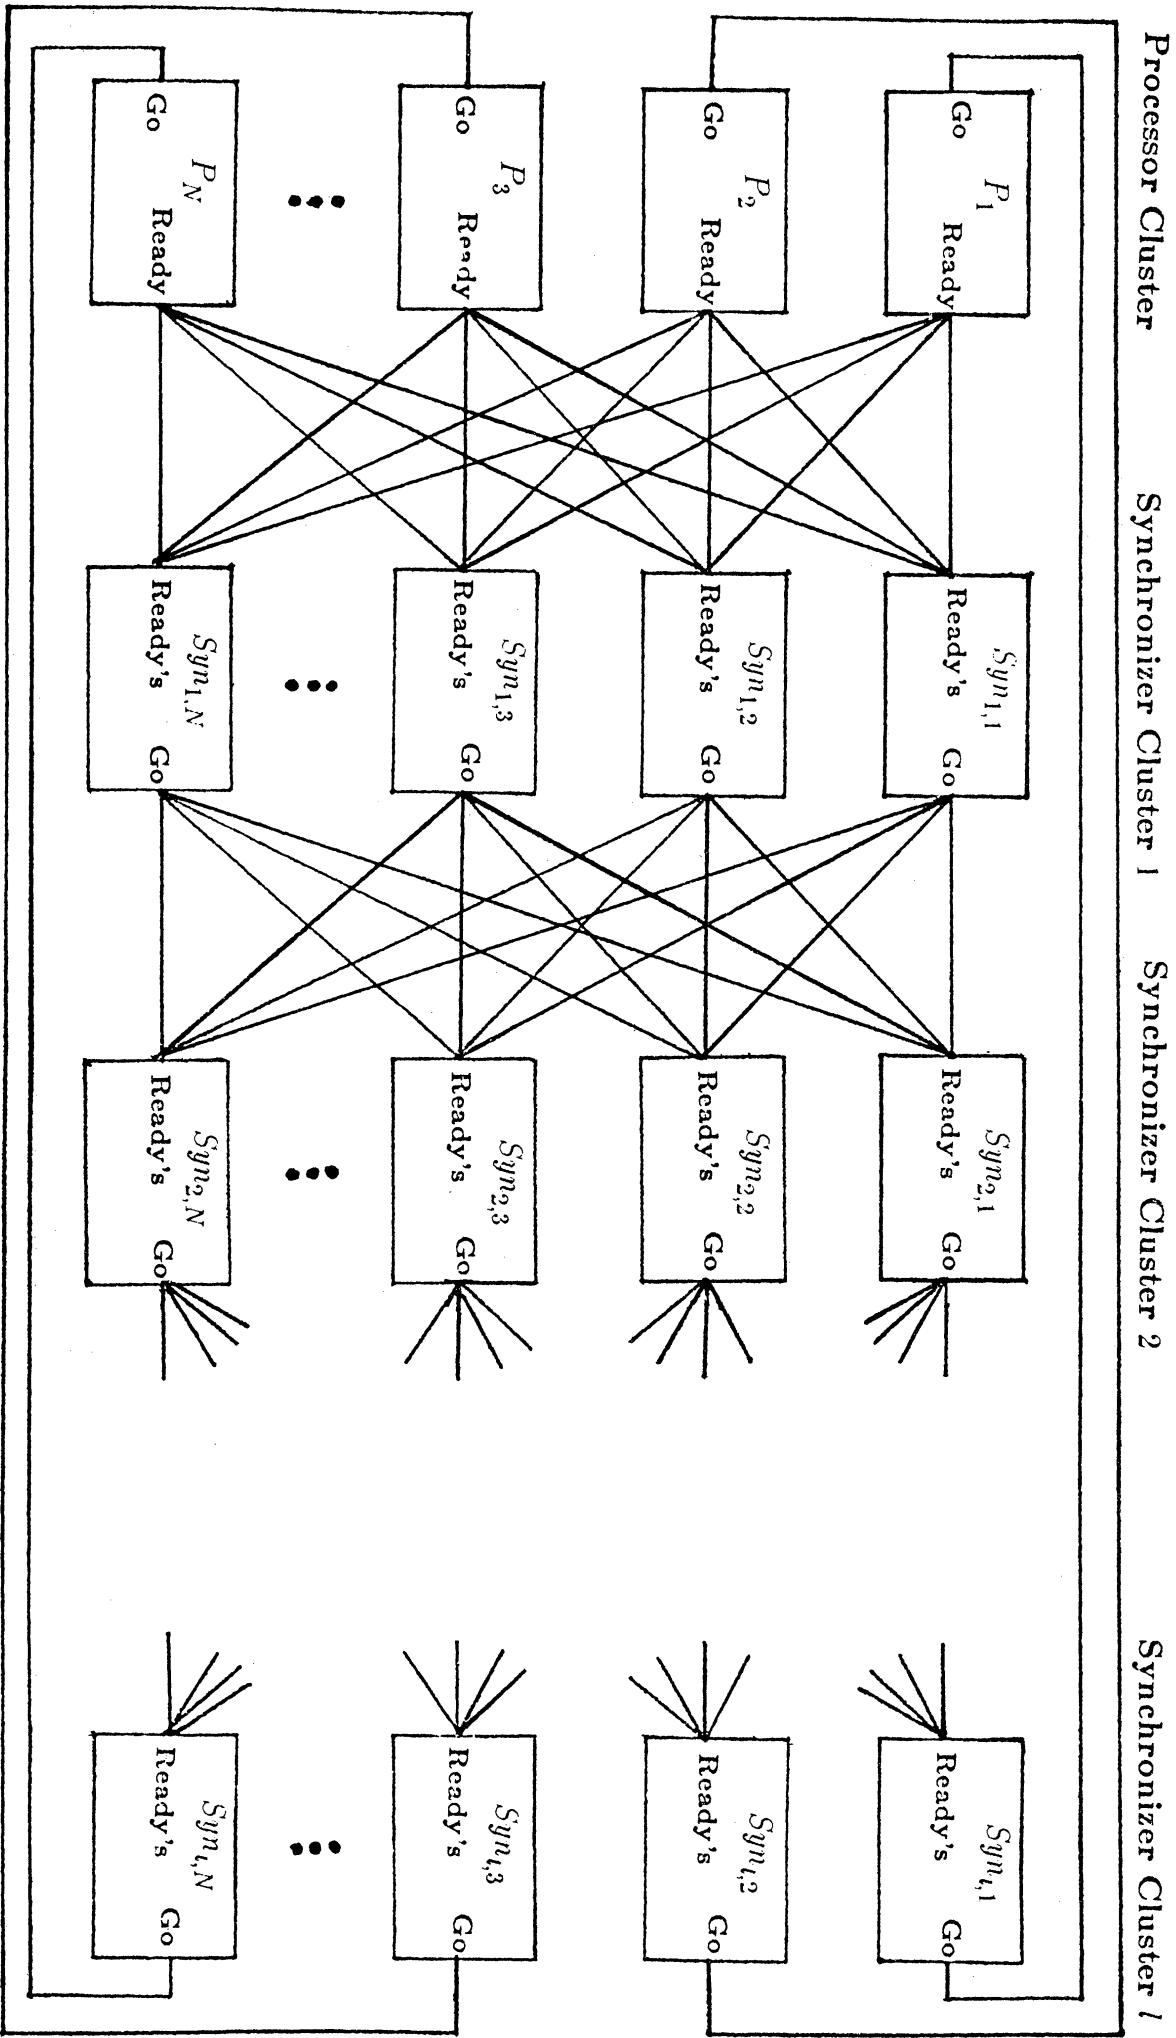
Processor Cluster

Synchronizer Cluster 1

Synchronizer Cluster 2

Synchronizer Cluster $l$

$P_1$
Go
Ready

$P_2$
Go
Ready

$P_3$
Go
Ready

...

$P_N$
Go
Ready

$Syn_{1,1}$
Ready's
Go

$Syn_{1,2}$
Ready's
Go

$Syn_{1,3}$
Ready's
Go

...

$Syn_{1,N}$
Ready's
Go

$Syn_{2,1}$
Ready's
Go

$Syn_{2,2}$
Ready's
Go

$Syn_{2,3}$
Ready's
Go

...

$Syn_{2,N}$
Ready's
Go

$Syn_{l,1}$
Ready's
Go

$Syn_{l,2}$
Ready's
Go

$Syn_{l,3}$
Ready's
Go

...

$Syn_{l,N}$
Ready's
Go